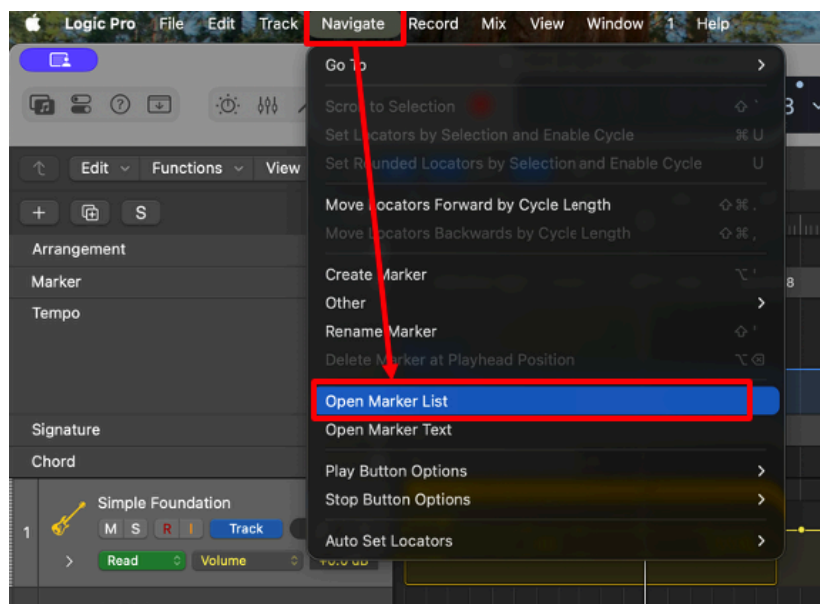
Logic Pro File Edit Track Navigate Record Mix View Window 1 Help

Edit Functions View

S

Arrangement

Marker

Tempo

Signature

Chord

1 Simple Foundation

M S R I Track

Read Volume

Go To

Scroll to Selection

Set Locators by Selection and Enable Cycle ⌘U

Set Rounded Locators by Selection and Enable Cycle U

Move Locators Forward by Cycle Length

Move Locators Backwards by Cycle Length

Create Marker

Other

Rename Marker

Delete Marker at Playhead Position

Open Marker List

Open Marker Text

Play Button Options

Stop Button Options

Auto Set Locators